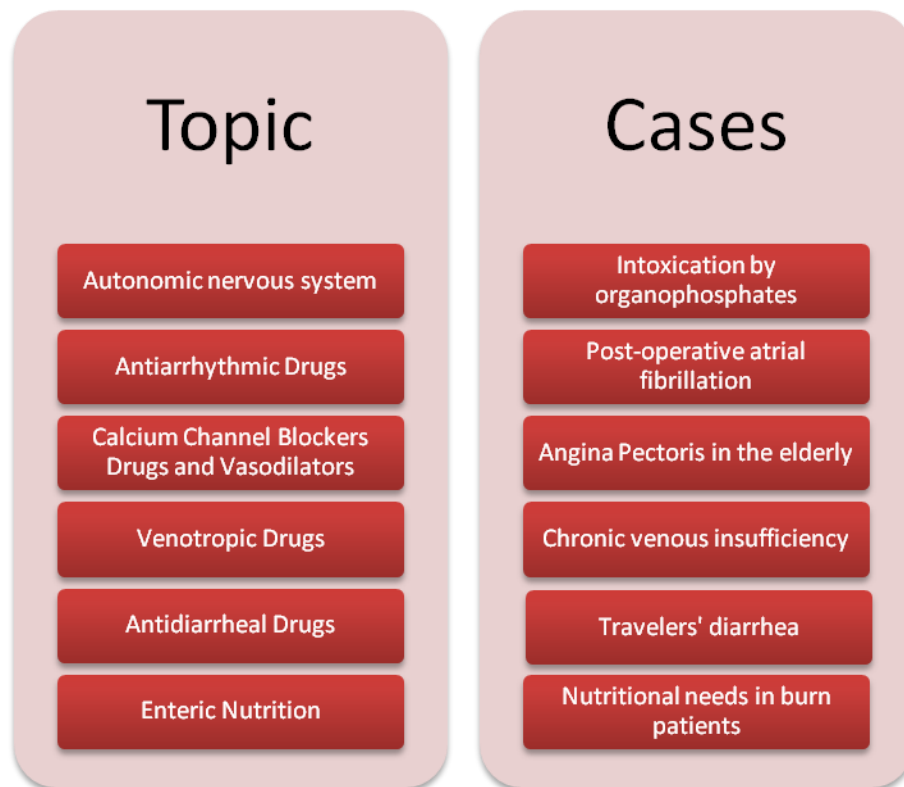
Topic

Autonomic nervous system

Antiarrhythmic Drugs

Calcium Channel Blockers Drugs and Vasodilators

Venotropic Drugs

Antidiarrheal Drugs

Enteric Nutrition

Cases

Intoxication by organophosphates

Post-operative atrial fibrillation

Angina Pectoris in the elderly

Chronic venous insufficiency

Travelers' diarrhea

Nutritional needs in burn patients